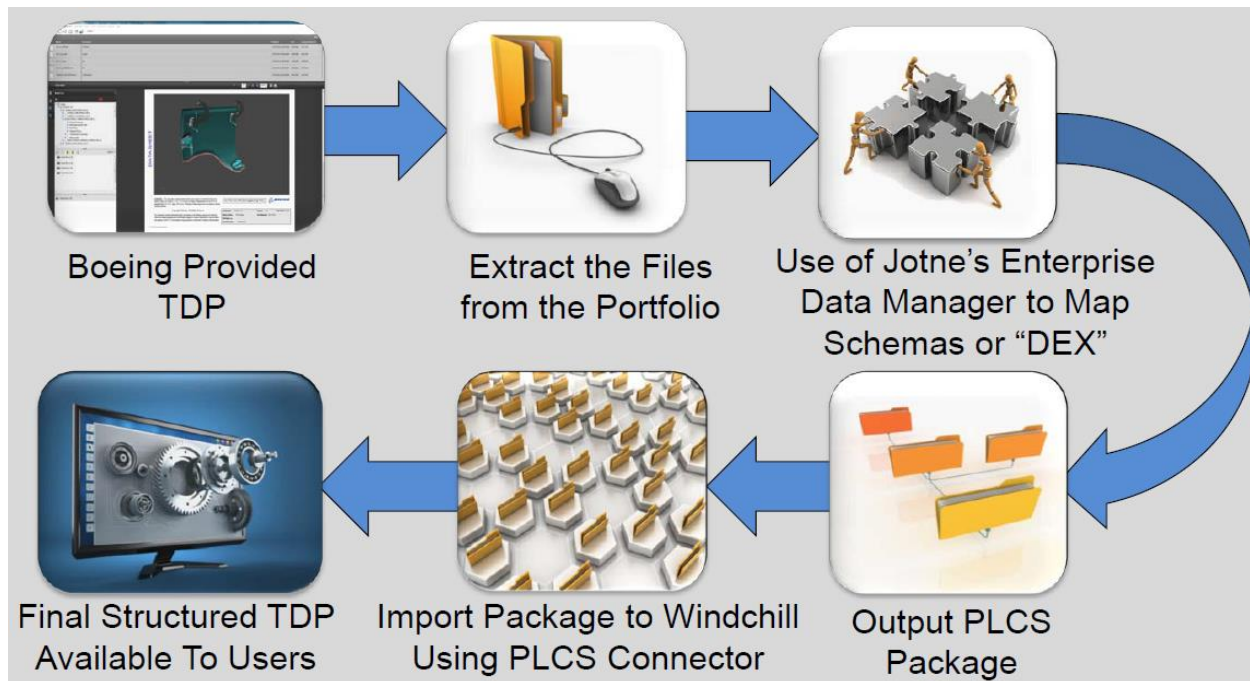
Boeing Provided TDP

Extract the Files from the Portfolio

Use of Jotne's Enterprise Data Manager to Map Schemas or "DEX"

Output PLCS Package

Import Package to Windchill Using PLCS Connector

Final Structured TDP Available To Users